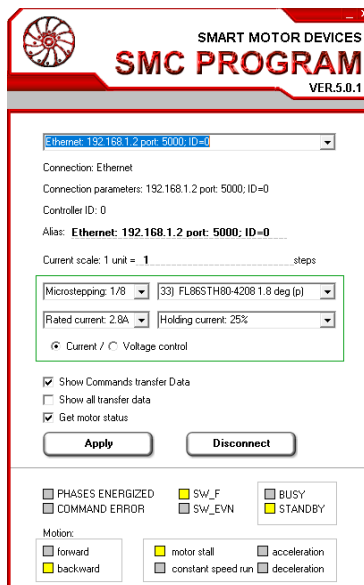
SMART MOTOR DEVICES
SMC PROGRAM
VER.5.0.1

Ethernet: 192.168.1.2 port: 5000; ID=0

Connection: Ethernet

Connection parameters: 192.168.1.2 port: 5000; ID=0

Controller ID: 0

Alias: Ethernet: 192.168.1.2 port: 5000; ID=0

Current scale: 1 unit = 1 steps

Microstepping: 1/8
33) FL86STH80-4208 1.8 deg (p)

Rated current: 2.8A
Holding current: 25%

Current / Voltage control

Show Commands transfer Data
Show all transfer data
Get motor status

Apply
Disconnect

PHASES ENERGIZED
COMMAND ERROR
SW_F
SW_EVN
BUSY
STANDBY

Motion:
forward
backward
motor stall
constant speed run
acceleration
deceleration